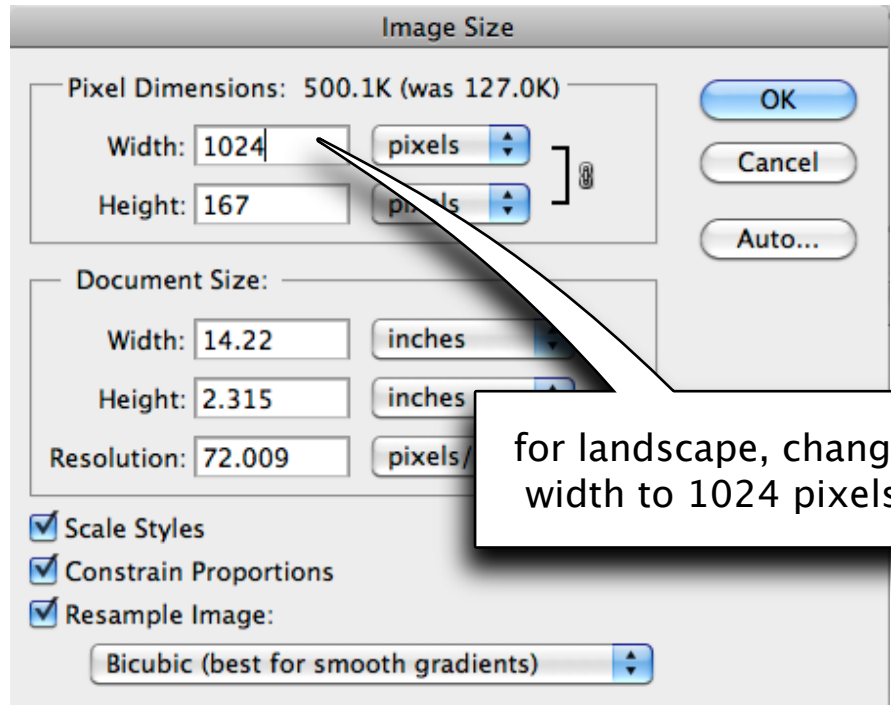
Image Size

Pixel Dimensions: 500.1K (was 127.0K)

Width: 1024 pixels

Height: 167 pixels

OK

Cancel

Auto...

Document Size:

Width: 14.22 inches

Height: 2.315 inches

Resolution: 72.009 pixels/

for landscape, chang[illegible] width to 1024 pixel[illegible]

Scale Styles

Constrain Proportions

Resample Image:

Bicubic (best for smooth gradients)